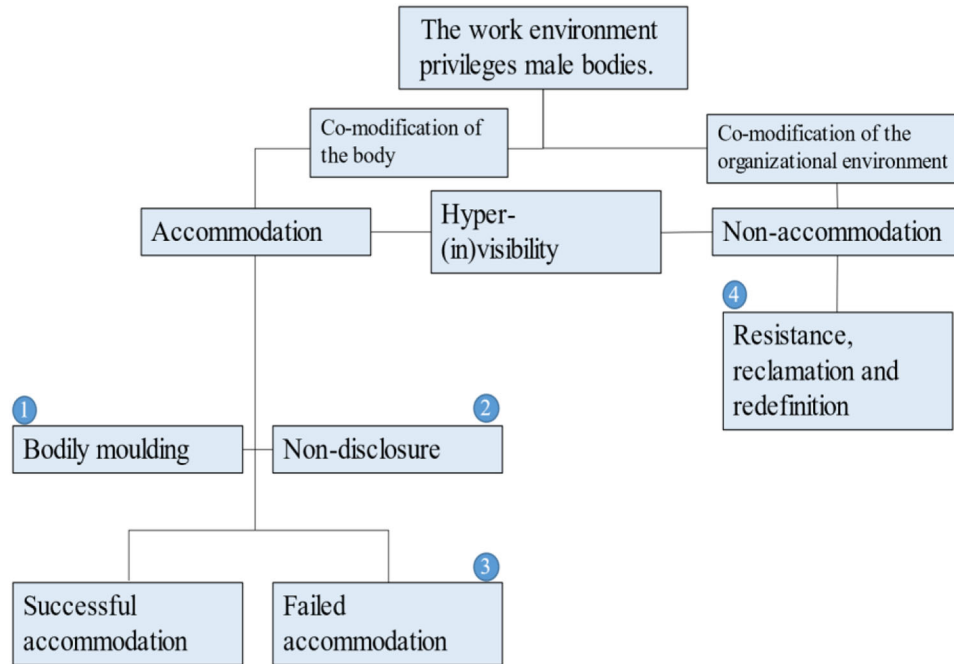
The work environment privileges male bodies.

Co-modification of the body

Co-modification of the organizational environment

Accommodation

Hyper-(in)visibility

Non-accommodation

4

Resistance, reclamation and redefinition

1

Bodily moulding

2

Non-disclosure

3

Successful accommodation

Failed accommodation